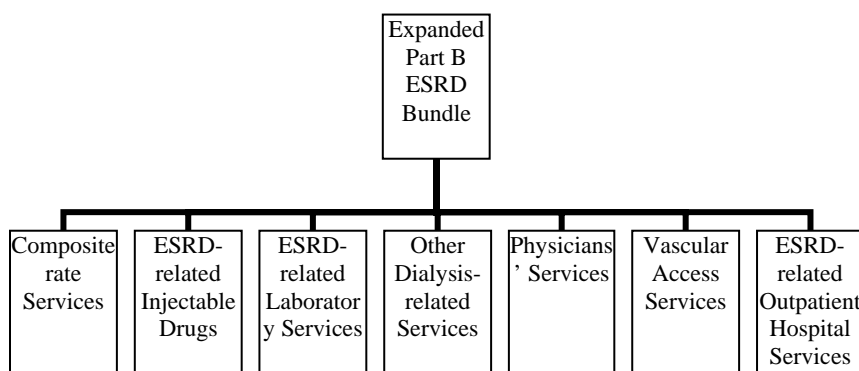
Expanded Part B ESRD Bundle

Composite rate Services

ESRD-related Injectable Drugs

ESRD-related Laborator y Services

Other Dialysis-related Services

Physicians ' Services

Vascular Access Services

ESRD-related Outpatient Hospital Services